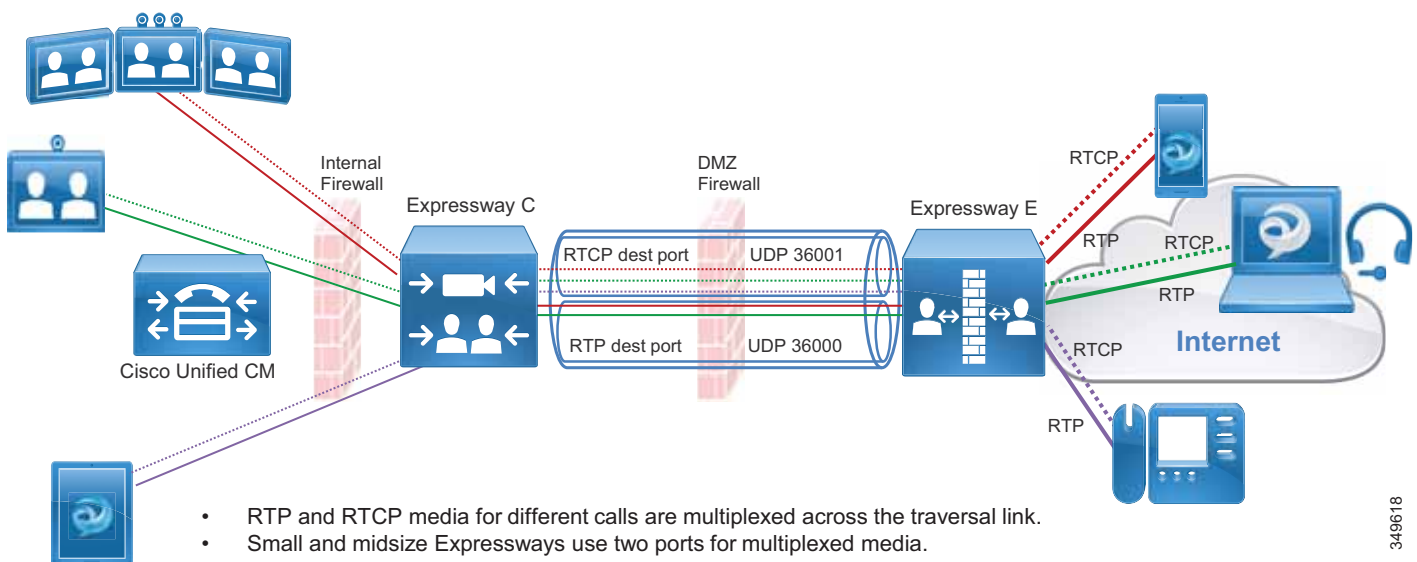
Internal Firewall

DMZ Firewall

Expressway C

Expressway E

RTCP dest port UDP 36001

RTP dest port UDP 36000

Cisco Unified CM

RTCP

RTP

RTCP

RTP

Internet

RTCP

RTP

• RTP and RTCP media for different calls are multiplexed across the traversal link.
• Small and midsize Expressways use two ports for multiplexed media.

349618